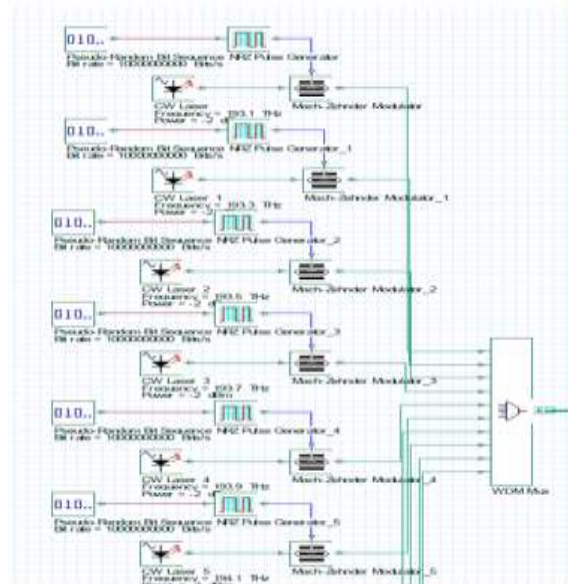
010..

Pseudo-Random Bit Sequence NRZ Pulse Generator
Bit rate = 10000000000 Bits/s

CW Laser
Frequency = 193.1 THz
Power = -3 dBm

Mach-Zehnder Modulator

010..

Pseudo-Random Bit Sequence NRZ Pulse Generator_1
Bit rate = 10000000000 Bits/s

CW Laser_1
Frequency = 193.3 THz
Power = -3

Mach-Zehnder Modulator_1

010..

Pseudo-Random Bit Sequence NRZ Pulse Generator_2
Bit rate = 10000000000 Bits/s

CW Laser_2
Frequency = 193.5 THz
Power = -3 dBm

Mach-Zehnder Modulator_2

010..

Pseudo-Random Bit Sequence NRZ Pulse Generator_3
Bit rate = 10000000000 Bits/s

CW Laser_3
Frequency = 193.7 THz
Power = -3 dBm

Mach-Zehnder Modulator_3

010..

Pseudo-Random Bit Sequence NRZ Pulse Generator_4
Bit rate = 10000000000 Bits/s

CW Laser_4
Frequency = 193.9 THz
Power = -3 dBm

Mach-Zehnder Modulator_4

WDM Mux

010..

Pseudo-Random Bit Sequence NRZ Pulse Generator_5
Bit rate = 10000000000 Bits/s

CW Laser_5
Frequency = 194.1 THz

Mach-Zehnder Modulator_5